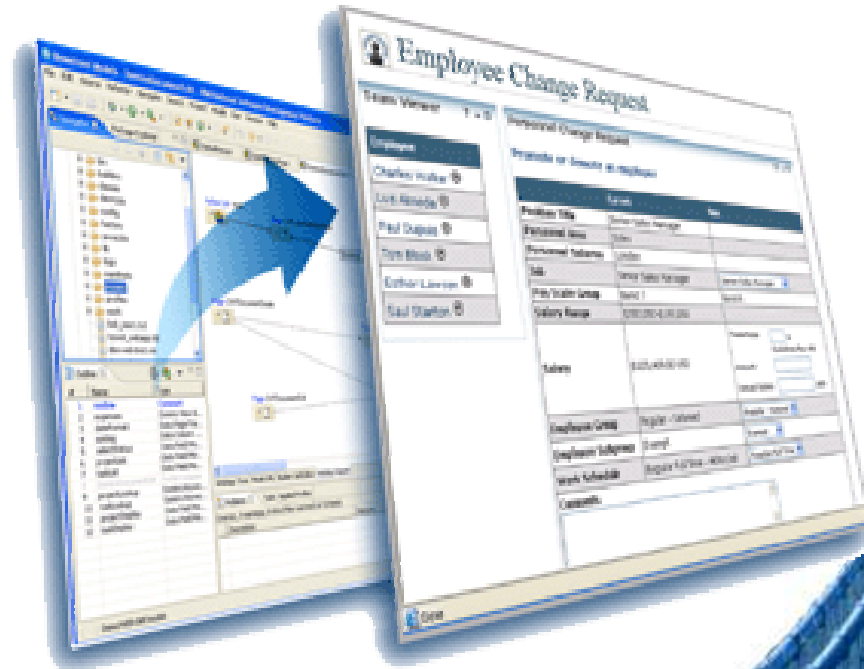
Employee Change Request

Team Viewer

Personnel Change Request

Employee

Charles Hofer

Luis Almeida

Paul Dupuis

Tim Block

Esther Lawson

Saul Stanton

Proposals on Details of Employee

| | Current | New |
|---|---|---|
| Position Title | Senior Sales Manager | |
| Personnel Area | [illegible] | |
| Personnel Subarea | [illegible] | |
| Job | Senior Sales Manager | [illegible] |
| Pay Scale Group | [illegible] | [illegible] |
| Salary Range | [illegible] | |
| Salary | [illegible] | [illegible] |
| Employee Group | Regular - Salaried | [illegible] |
| Employee Subgroup | Exempt | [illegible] |
| Work Schedule | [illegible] | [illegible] |
| Comments | | |

Done